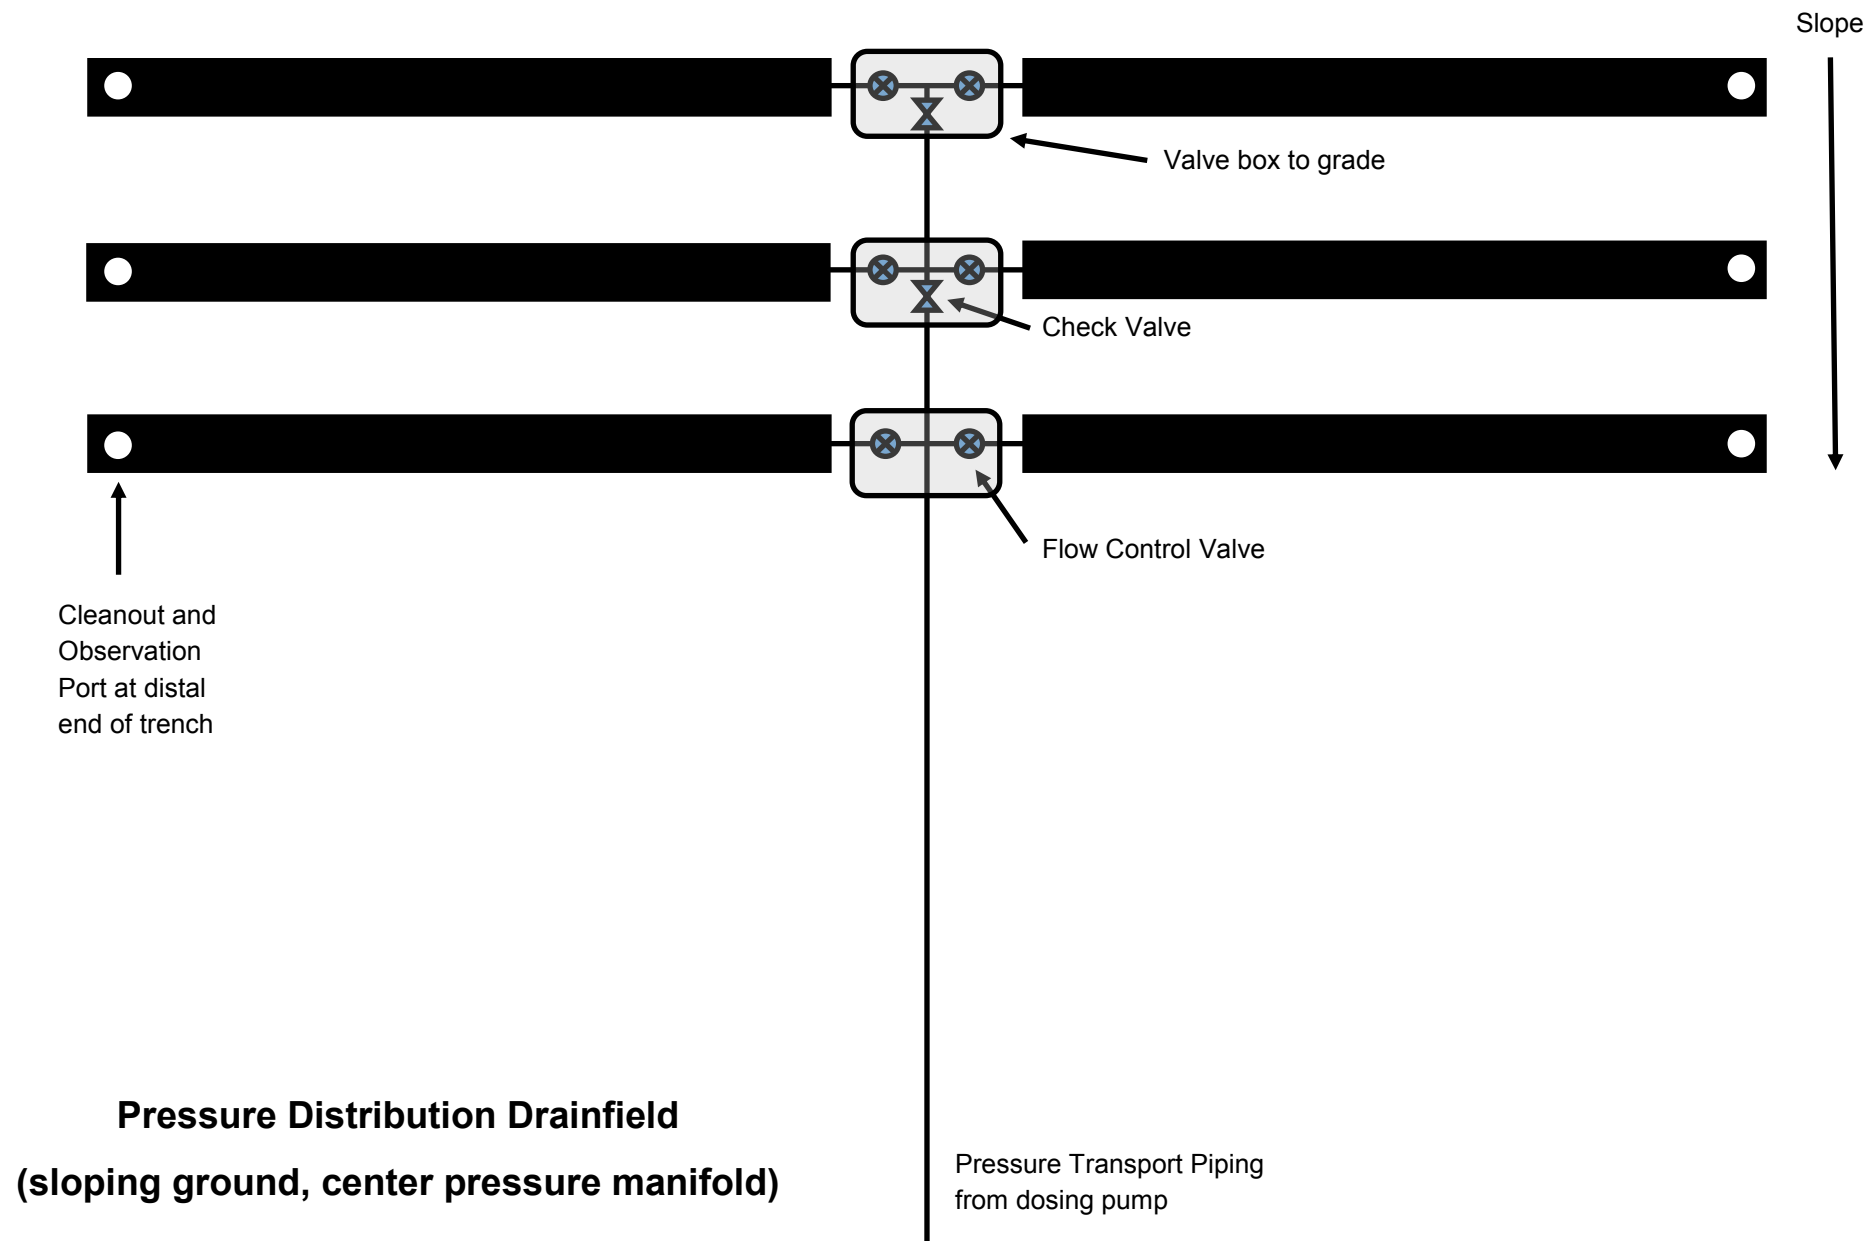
Slope

Valve box to grade

Check Valve

Flow Control Valve

Cleanout and Observation Port at distal end of trench

Pressure Distribution Drainfield

(sloping ground, center pressure manifold)

Pressure Transport Piping from dosing pump